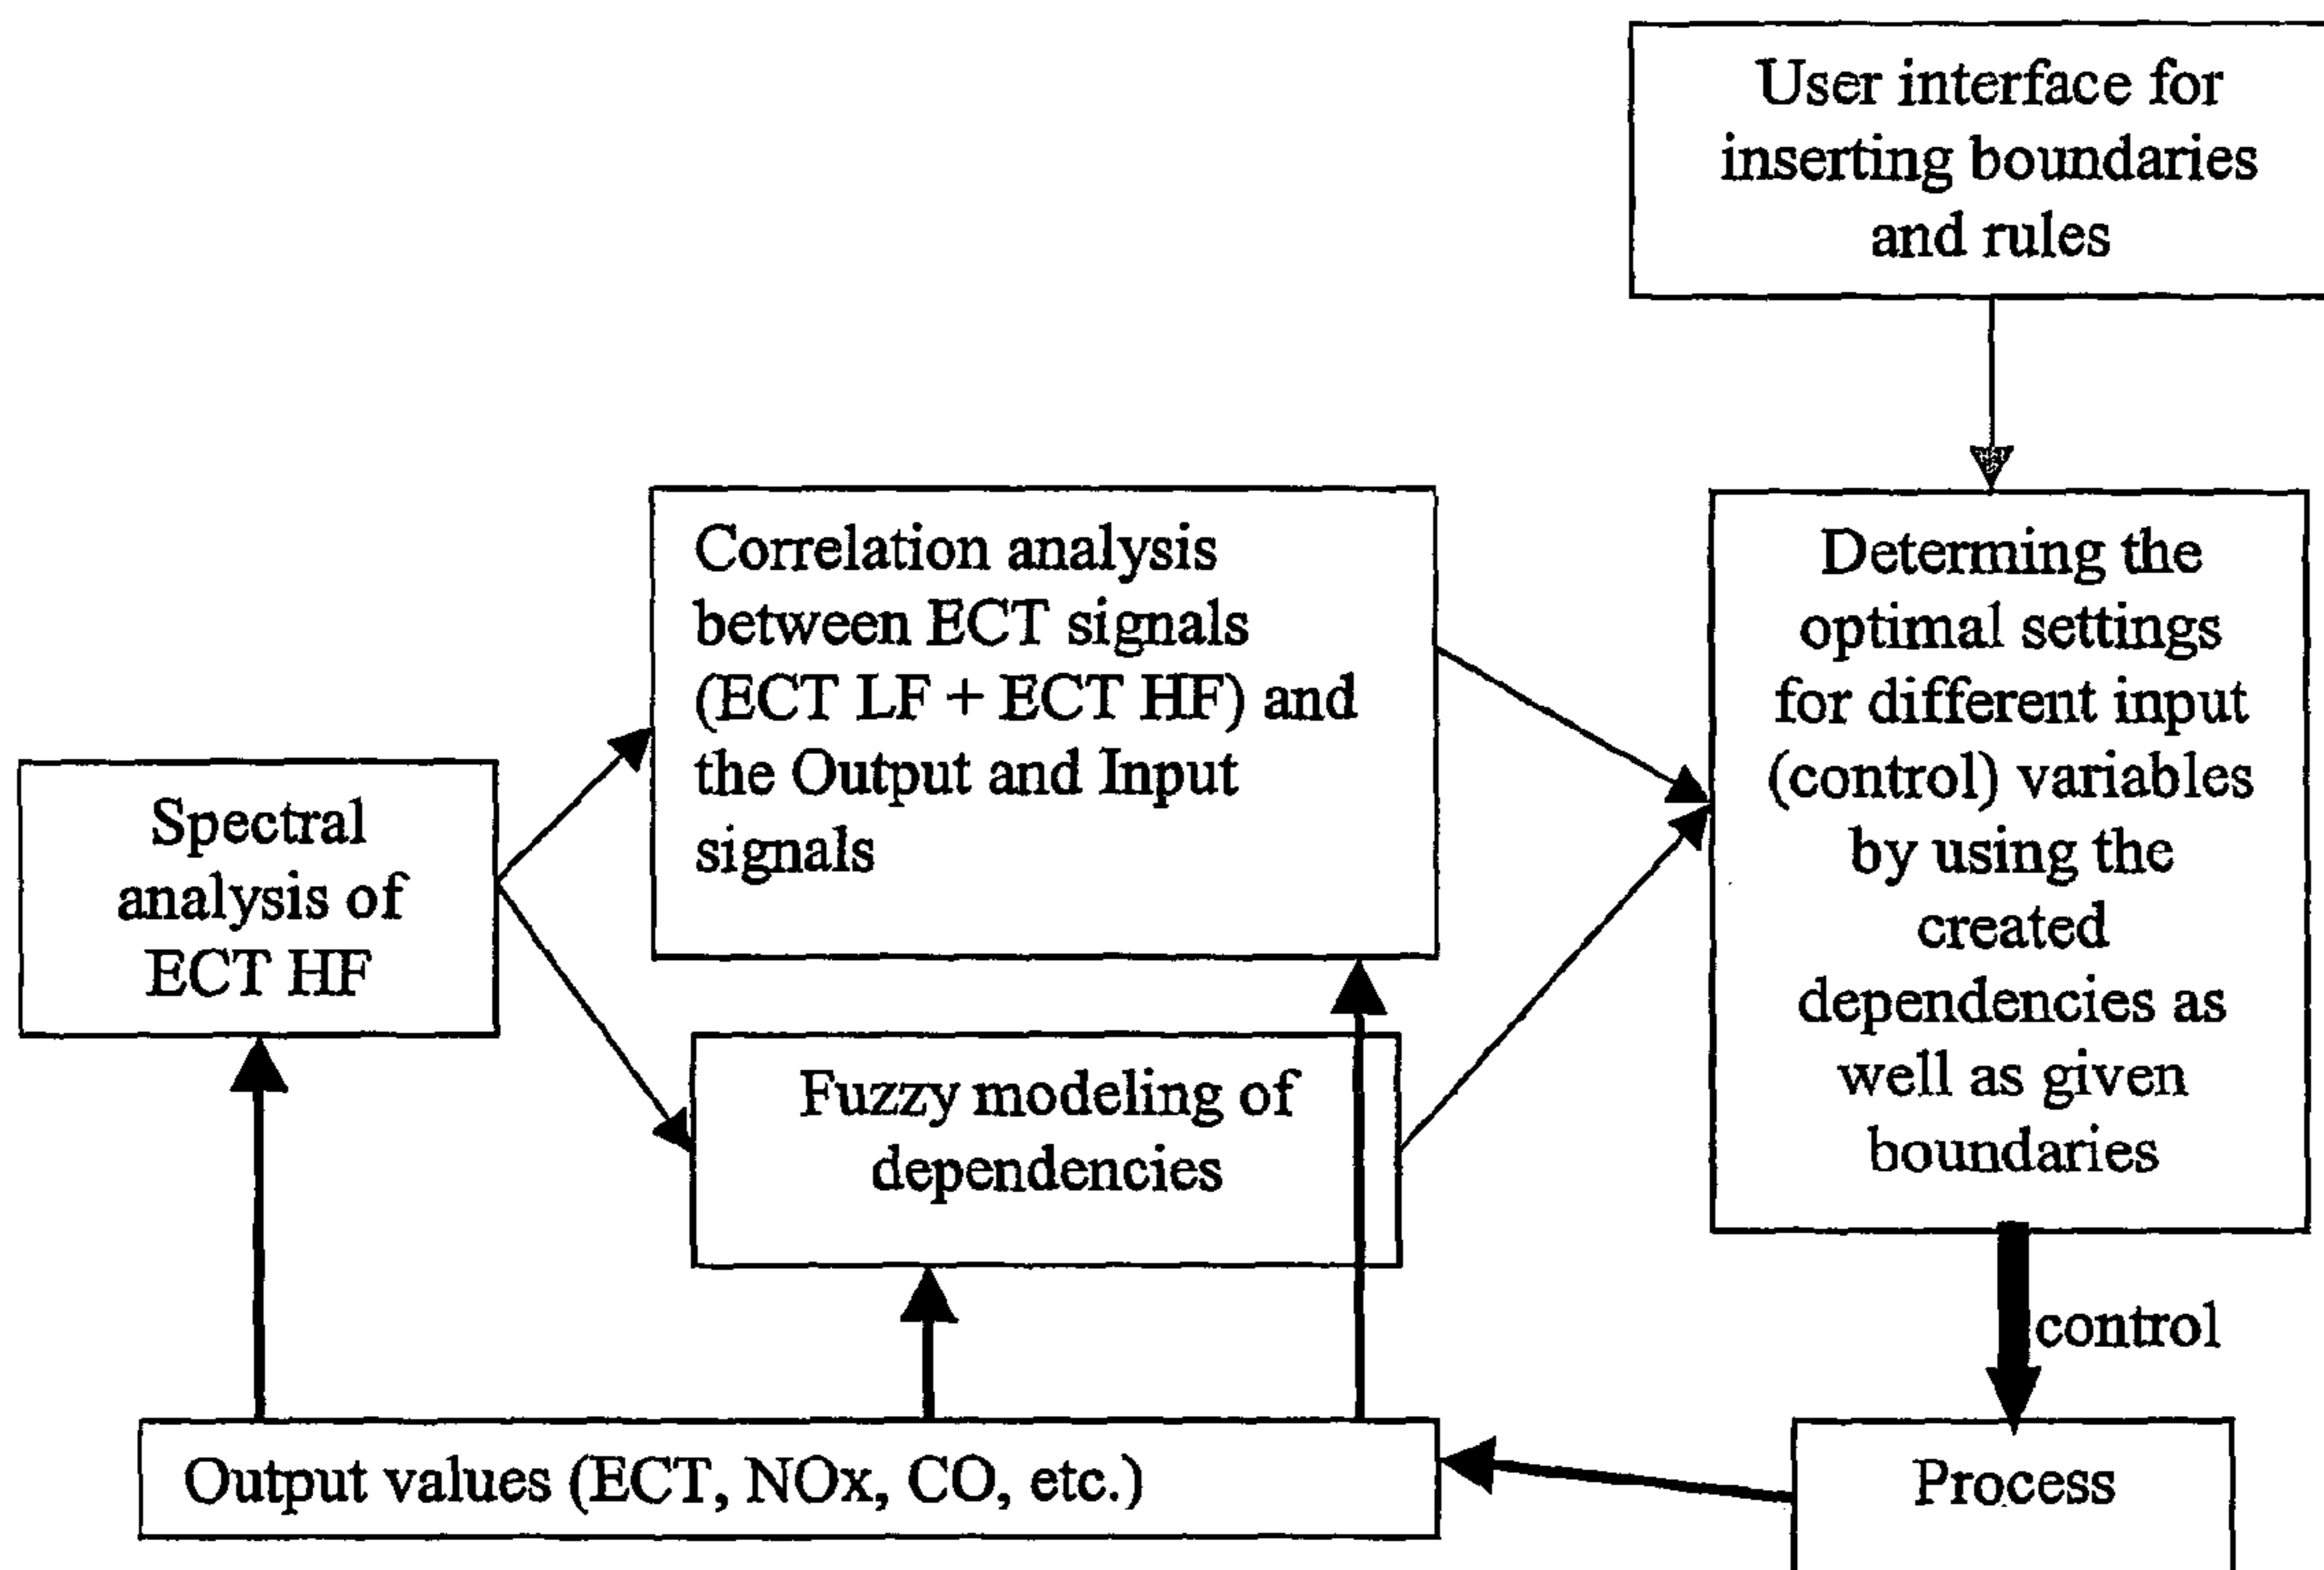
User interface for inserting boundaries and rules

Correlation analysis between ECT signals (ECT LF + ECT HF) and the Output and Input signals

Determing the optimal settings for different input (control) variables by using the created dependencies as well as given boundaries

Spectral analysis of ECT HF

Fuzzy modeling of dependencies

control

Output values (ECT, NOx, CO, etc.)

Process